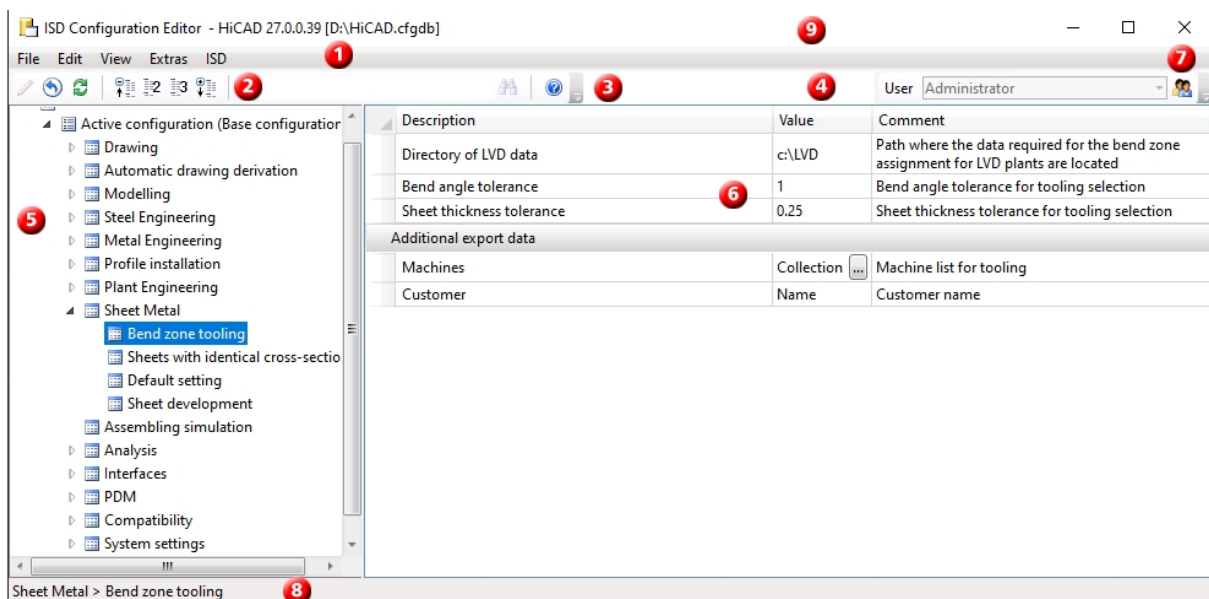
ISD Configuration Editor - HiCAD 27.0.0.39 [D:\HiCAD.cfgdb]

9

File Edit View Extras ISD

1

2

3

4

User Administrator

7

Active configuration (Base configuration

Drawing

Automatic drawing derivation

Modelling

Steel Engineering

Metal Engineering

Profile installation

Plant Engineering

Sheet Metal

Bend zone tooling

Sheets with identical cross-sectio

Default setting

Sheet development

Assembling simulation

Analysis

Interfaces

PDM

Compatibility

System settings

5

| Description | Value | Comment |
|---|---|---|
| Directory of LVD data | c:\LVD | Path where the data required for the bend zone assignment for LVD plants are located |
| Bend angle tolerance | 1 | Bend angle tolerance for tooling selection |
| Sheet thickness tolerance | 0.25 | Sheet thickness tolerance for tooling selection |
| Additional export data | | |
| Machines | Collection ... | Machine list for tooling |
| Customer | Name | Customer name |

6

Sheet Metal > Bend zone tooling

8